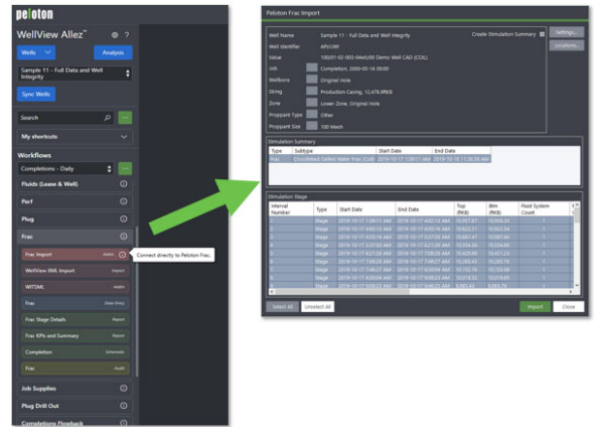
Peloton

WellView Allez™

Wells

Analysis

Sample 11 - Full Data and Well Integrity

Sync Wells

Search

My shortcuts

Workflows

Completions - Daily

Fluids (Lease & Well)

Perf

Plug

Frac

Frac Import

Connect directly to Peloton Frac.

WellView XML Import

WITSML

Frac

Frac Stage Details

Frac KPIs and Summary

Completion

Frac

Job Supplies

Plug Drill Out

Completions Flowback

Peloton Frac Import

Well Name | Sample 11 - Full Data and Well Integrity

Well Identifier | API/UWI

Value | 100/01-02-003-04w5/00 Demo Well CAD (COIL)

Job | Completion, 2000-05-14 00:00

Wellbore | Original Hole

String | Production Casing, 12,479.8ftKB

Zone | Lower Zone, Original Hole

Proppant Type | Other

Proppant Size | 100 Mesh

Create Simulation Summary

Settings...

Locations...

Simulation Summary

| Type | Subtype | Start Date | End Date |
|---|---|---|---|
| Frac | Crosslinked Gelled Water Frac (Coil) | 2019-10-17 1:09:11 AM | 2019-10-18 11:35:38 AM |

Simulation Stage

| Internal Number | Type | Start Date | End Date | Top (ftKB) | Btm (ftKB) | Fluid System Count |
|---|---|---|---|---|---|---|
| 1 | Stage | 2019-10-17 1:09:11 AM | 2019-10-17 4:02:13 AM | 10,660.00 | 10,668.20 | 1 |
| 2 | Stage | 2019-10-17 4:02:13 AM | 2019-10-17 4:53:16 AM | 10,622.51 | 10,622.54 | 1 |
| 3 | Stage | 2019-10-17 4:53:16 AM | 2019-10-17 5:37:05 AM | 10,587.47 | 10,587.80 | 1 |
| 4 | Stage | 2019-10-17 5:37:05 AM | 2019-10-17 6:21:28 AM | 10,554.06 | 10,554.89 | 1 |
| 5 | Stage | 2019-10-17 6:21:28 AM | 2019-10-17 7:08:28 AM | 10,420.80 | 10,421.25 | 1 |
| 6 | Stage | 2019-10-17 7:08:28 AM | 2019-10-17 7:46:27 AM | 10,265.43 | 10,265.79 | 1 |
| 7 | Stage | 2019-10-17 7:46:27 AM | 2019-10-17 8:20:04 AM | 10,152.76 | 10,153.20 | 1 |
| 8 | Stage | 2019-10-17 8:20:04 AM | 2019-10-17 9:09:02 AM | 10,018.65 | 10,018.65 | 1 |
| 9 | Stage | 2019-10-17 9:09:02 AM | 2019-10-17 9:46:25 AM | 9,883.43 | 9,883.76 | 1 |

Select All

Unselect All

Import

Close